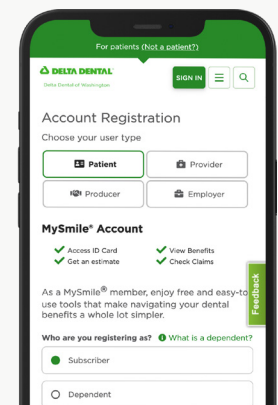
For patients (Not a patient?)

DELTA DENTAL
Delta Dental of Washington

SIGN IN

Account Registration

Choose your user type

Patient
Provider
Producer
Employer

MySmile® Account

Access ID Card
View Benefits
Get an estimate
Check Claims

As a MySmile® member, enjoy free and easy-to-use tools that make navigating your dental benefits a whole lot simpler.

Who are you registering as?
What is a dependent?

Subscriber

Dependent

Feedback